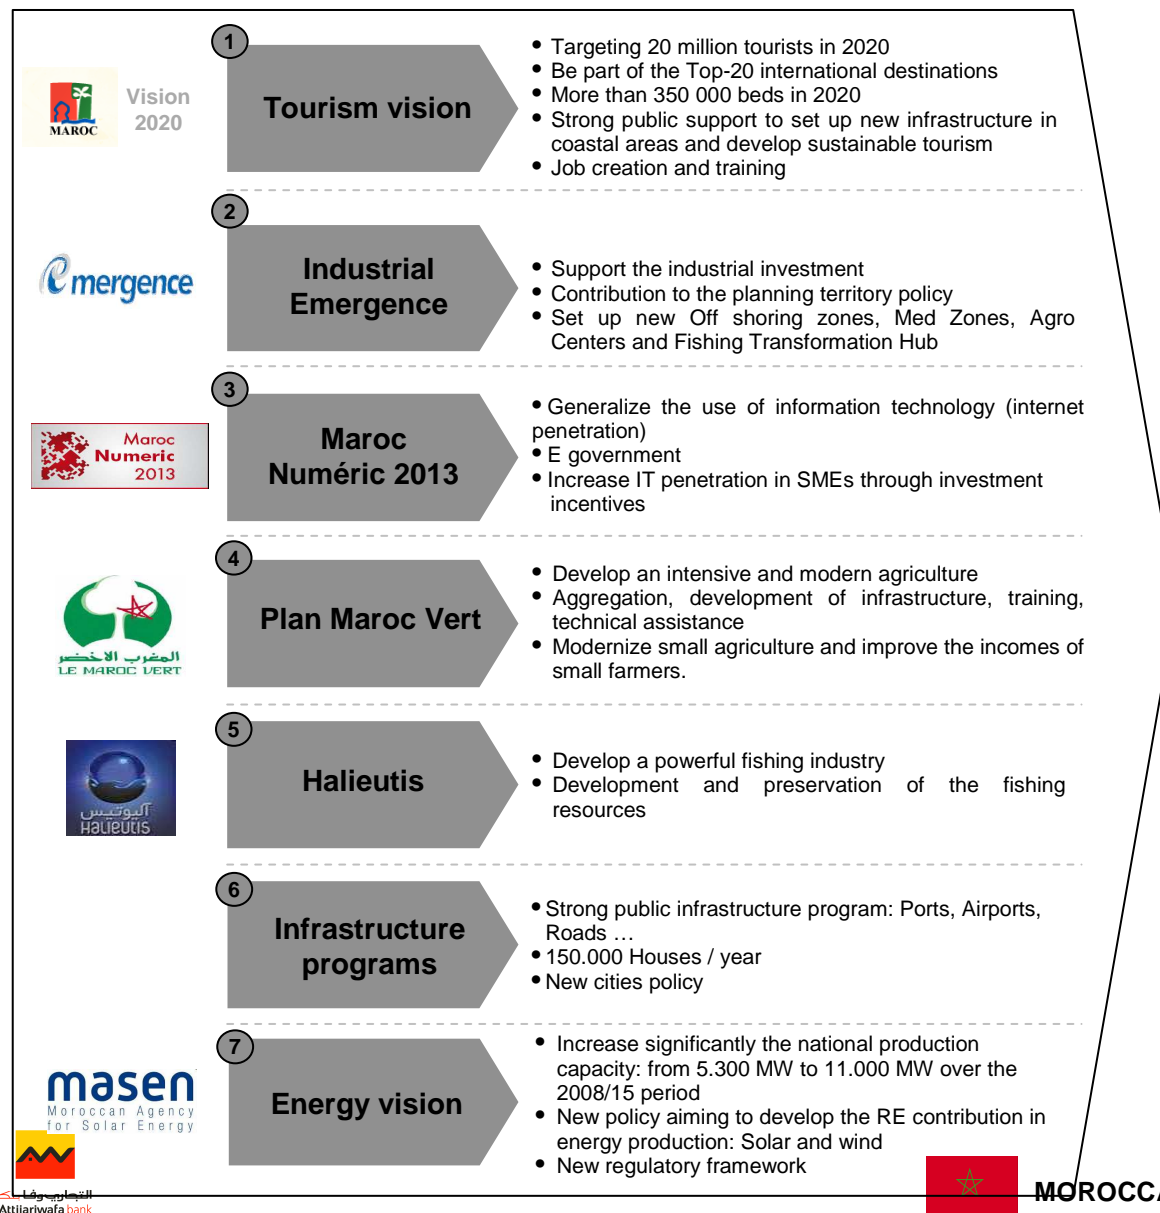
MAROC Vision 2020

1

Tourism vision

- Targeting 20 million tourists in 2020
- Be part of the Top-20 international destinations
- More than 350 000 beds in 2020
- Strong public support to set up new infrastructure in coastal areas and develop sustainable tourism
- Job creation and training

emergence

2

Industrial Emergence

- Support the industrial investment
- Contribution to the planning territory policy
- Set up new Off shoring zones, Med Zones, Agro Centers and Fishing Transformation Hub

Maroc Numeric 2013

3

Maroc Numéric 2013

- Generalize the use of information technology (internet penetration)
- E government
- Increase IT penetration in SMEs through investment incentives

المغرب الأخضر LE MAROC VERT

4

Plan Maroc Vert

- Develop an intensive and modern agriculture
- Aggregation, development of infrastructure, training, technical assistance
- Modernize small agriculture and improve the incomes of small farmers.

أليوتيس Halieutis

5

Halieutis

- Develop a powerful fishing industry
- Development and preservation of the fishing resources

6

Infrastructure programs

- Strong public infrastructure program: Ports, Airports, Roads …
- 150.000 Houses / year
- New cities policy

masen Moroccan Agency for Solar Energy

7

Energy vision

- Increase significantly the national production capacity: from 5.300 MW to 11.000 MW over the 2008/15 period
- New policy aiming to develop the RE contribution in energy production: Solar and wind
- New regulatory framework

التجاري وفا بنك Attijariwafa bank

MOROCC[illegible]